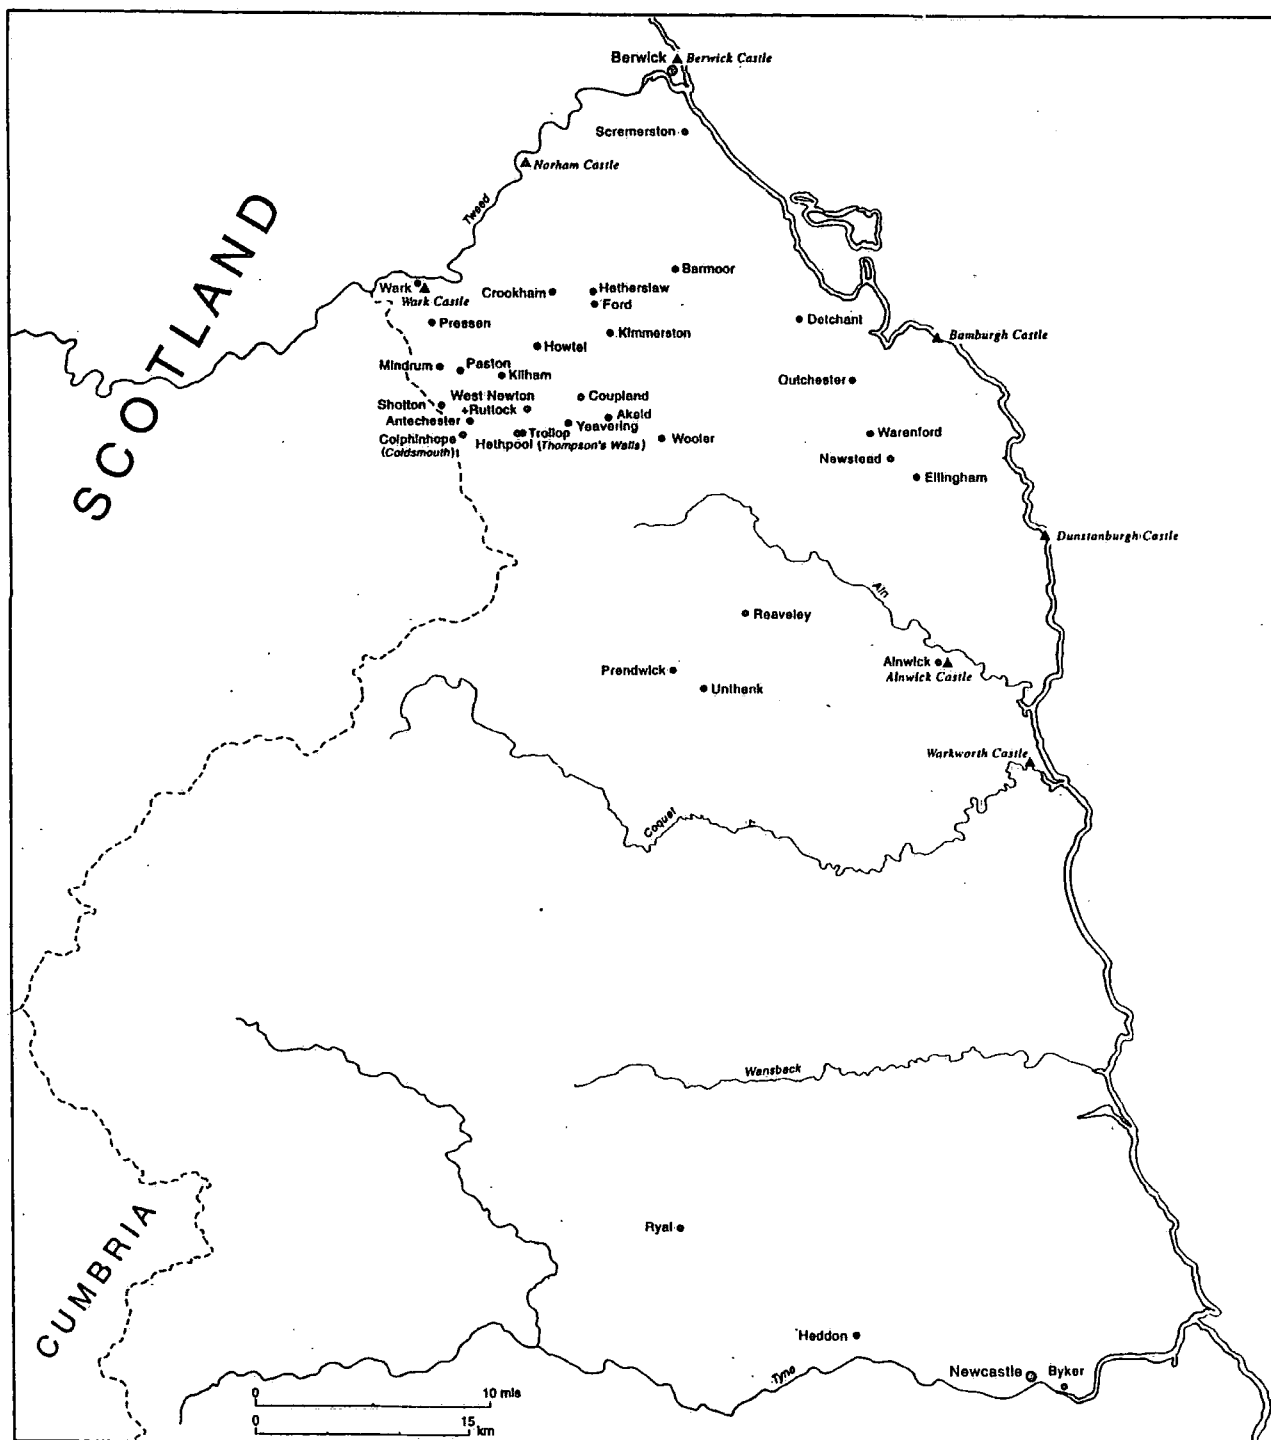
Berwick
Berwick Castle
Scremerston
Norham Castle
Tweed
SCOTLAND
Barmoor
Wark
Wark Castle
Crookham
Hetherslaw
Ford
Pressen
Kimmerston
Detchant
Bamburgh Castle
Howtel
Mindrum
Paston
Kilham
Outchester
West Newton
Coupland
Shotton
Ruttock
Akeld
Antechester
Yeavering
Colphinhope
(Coldsmouth)
Trollop
Hethpool (Thompson's Walls)
Wooler
Warenford
Newstead
Ellingham
Dunstanburgh Castle
Aln
Reaveley
Prendwick
Alnwick
Alnwick Castle
Unthank
Warkworth Castle
Coquet
Wansbeck
CUMBRIA
Ryal
Heddon
Tyne
Newcastle
Byker
0
10 mls
0
15 km